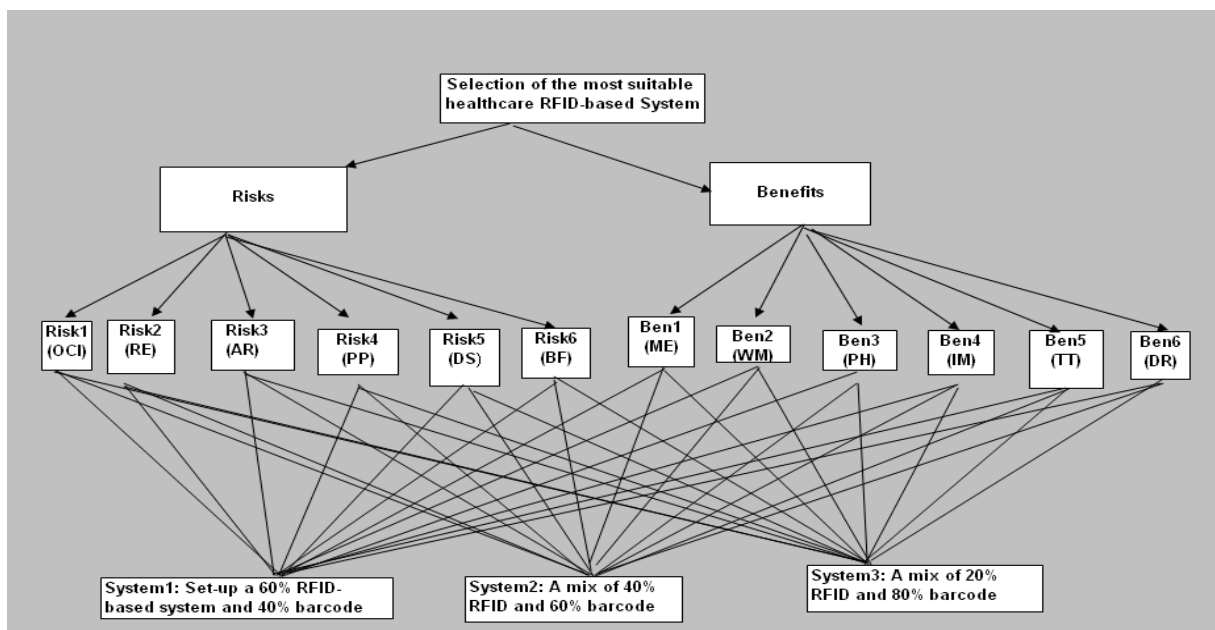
Selection of the most suitable healthcare RFID-based System

Risks

Benefits

Risk1 (OCI)

Risk2 (RE)

Risk3 (AR)

Risk4 (PP)

Risk5 (DS)

Risk6 (BF)

Ben1 (ME)

Ben2 (WM)

Ben3 (PH)

Ben4 (IM)

Ben5 (TT)

Ben6 (DR)

System1: Set-up a 60% RFID-based system and 40% barcode

System2: A mix of 40% RFID and 60% barcode

System3: A mix of 20% RFID and 80% barcode